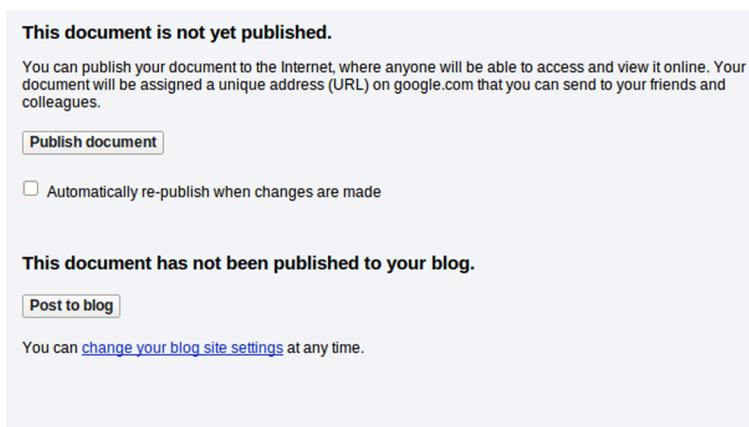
This document is not yet published.

You can publish your document to the Internet, where anyone will be able to access and view it online. Your document will be assigned a unique address (URL) on google.com that you can send to your friends and colleagues.

Publish document

Automatically re-publish when changes are made

This document has not been published to your blog.

Post to blog

You can change your blog site settings at any time.